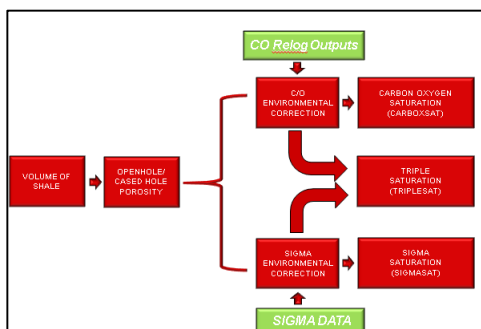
CO Relog Outputs

VOLUME OF SHALE

OPENHOLE/ CASED HOLE POROSITY

C/O ENVIRONMENTAL CORRECTION

CARBON OXYGEN SATURATION (CARBOXSAT)

TRIPLE SATURATION (TRIPLESAT)

SIGMA ENVIRONMENTAL CORRECTION

SIGMA SATURATION (SIGMASAT)

SIGMA DATA